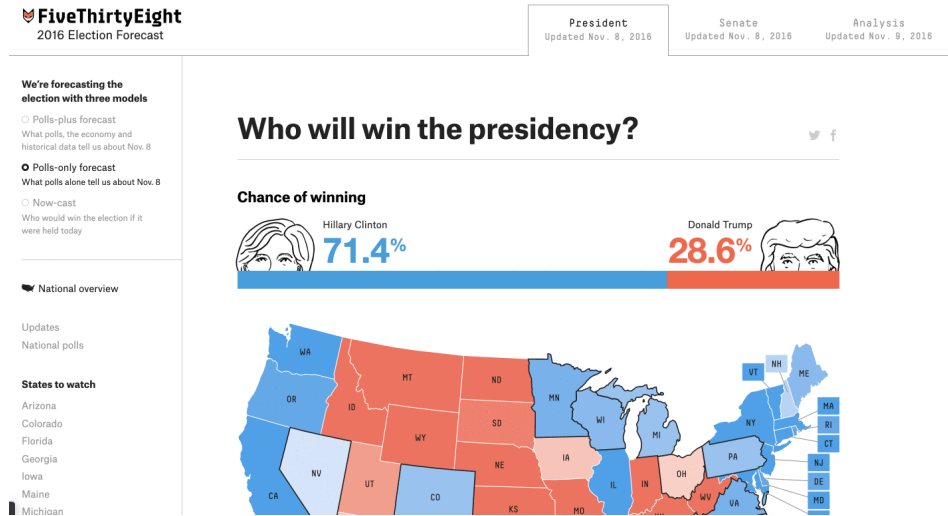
FiveThirtyEight
2016 Election Forecast

President
Updated Nov. 8, 2016

Senate
Updated Nov. 8, 2016

Analysis
Updated Nov. 9, 2016

We're forecasting the election with three models

Polls-plus forecast
What polls, the economy and historical data tell us about Nov. 8

Polls-only forecast
What polls alone tell us about Nov. 8

Now-cast
Who would win the election if it were held today

National overview

Updates
National polls

States to watch
Arizona
Colorado
Florida
Georgia
Iowa
Maine
Michigan

Who will win the presidency?

Chance of winning

Hillary Clinton
71.4%

Donald Trump
28.6%

WA
OR
CA
NV
ID
MT
WY
UT
CO
ND
SD
NE
KS
MN
IA
MO
WI
IL
MI
IN
OH
WV
VA
PA
NY
VT
NH
ME
MA
RI
CT
NJ
DE
MD